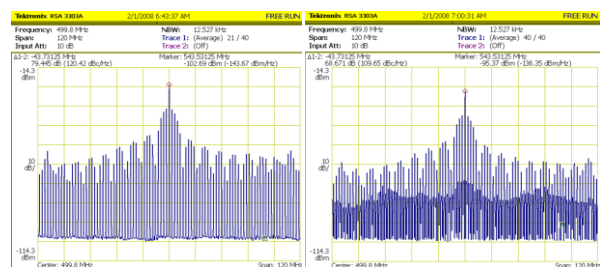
Tektronix RSA 3303A 2/1/2008 6:43:37 AM FREE RUN

Frequency: 499.8 MHz
Span: 120 MHz
Input Att: 10 dB

NBW: 12.527 kHz
Trace 1: (Average) 21 / 40
Trace 2: (Off)

Δ1-2: -43.73125 MHz
79.445 dB (120.42 dBc/Hz)

Marker: 543.53125 MHz
-102.69 dBm (-143.67 dBm/Hz)

-14.3
dBm

10
dB/

-114.3
dBm

Center: 499.8 MHz

Span: 120 MHz

Tektronix RSA 3303A 2/1/2008 7:00:31 AM FREE RUN

Frequency: 499.8 MHz
Span: 120 MHz
Input Att: 10 dB

NBW: 12.527 kHz
Trace 1: (Average) 40 / 40
Trace 2: (Off)

Δ1-2: -43.73125 MHz
68.671 dB (109.65 dBc/Hz)

Marker: 543.53125 MHz
-95.37 dBm (-136.35 dBm/Hz)

-14.3
dBm

10
dB/

-114.3
dBm

Center: 499.8 MHz

Span: 120 MHz